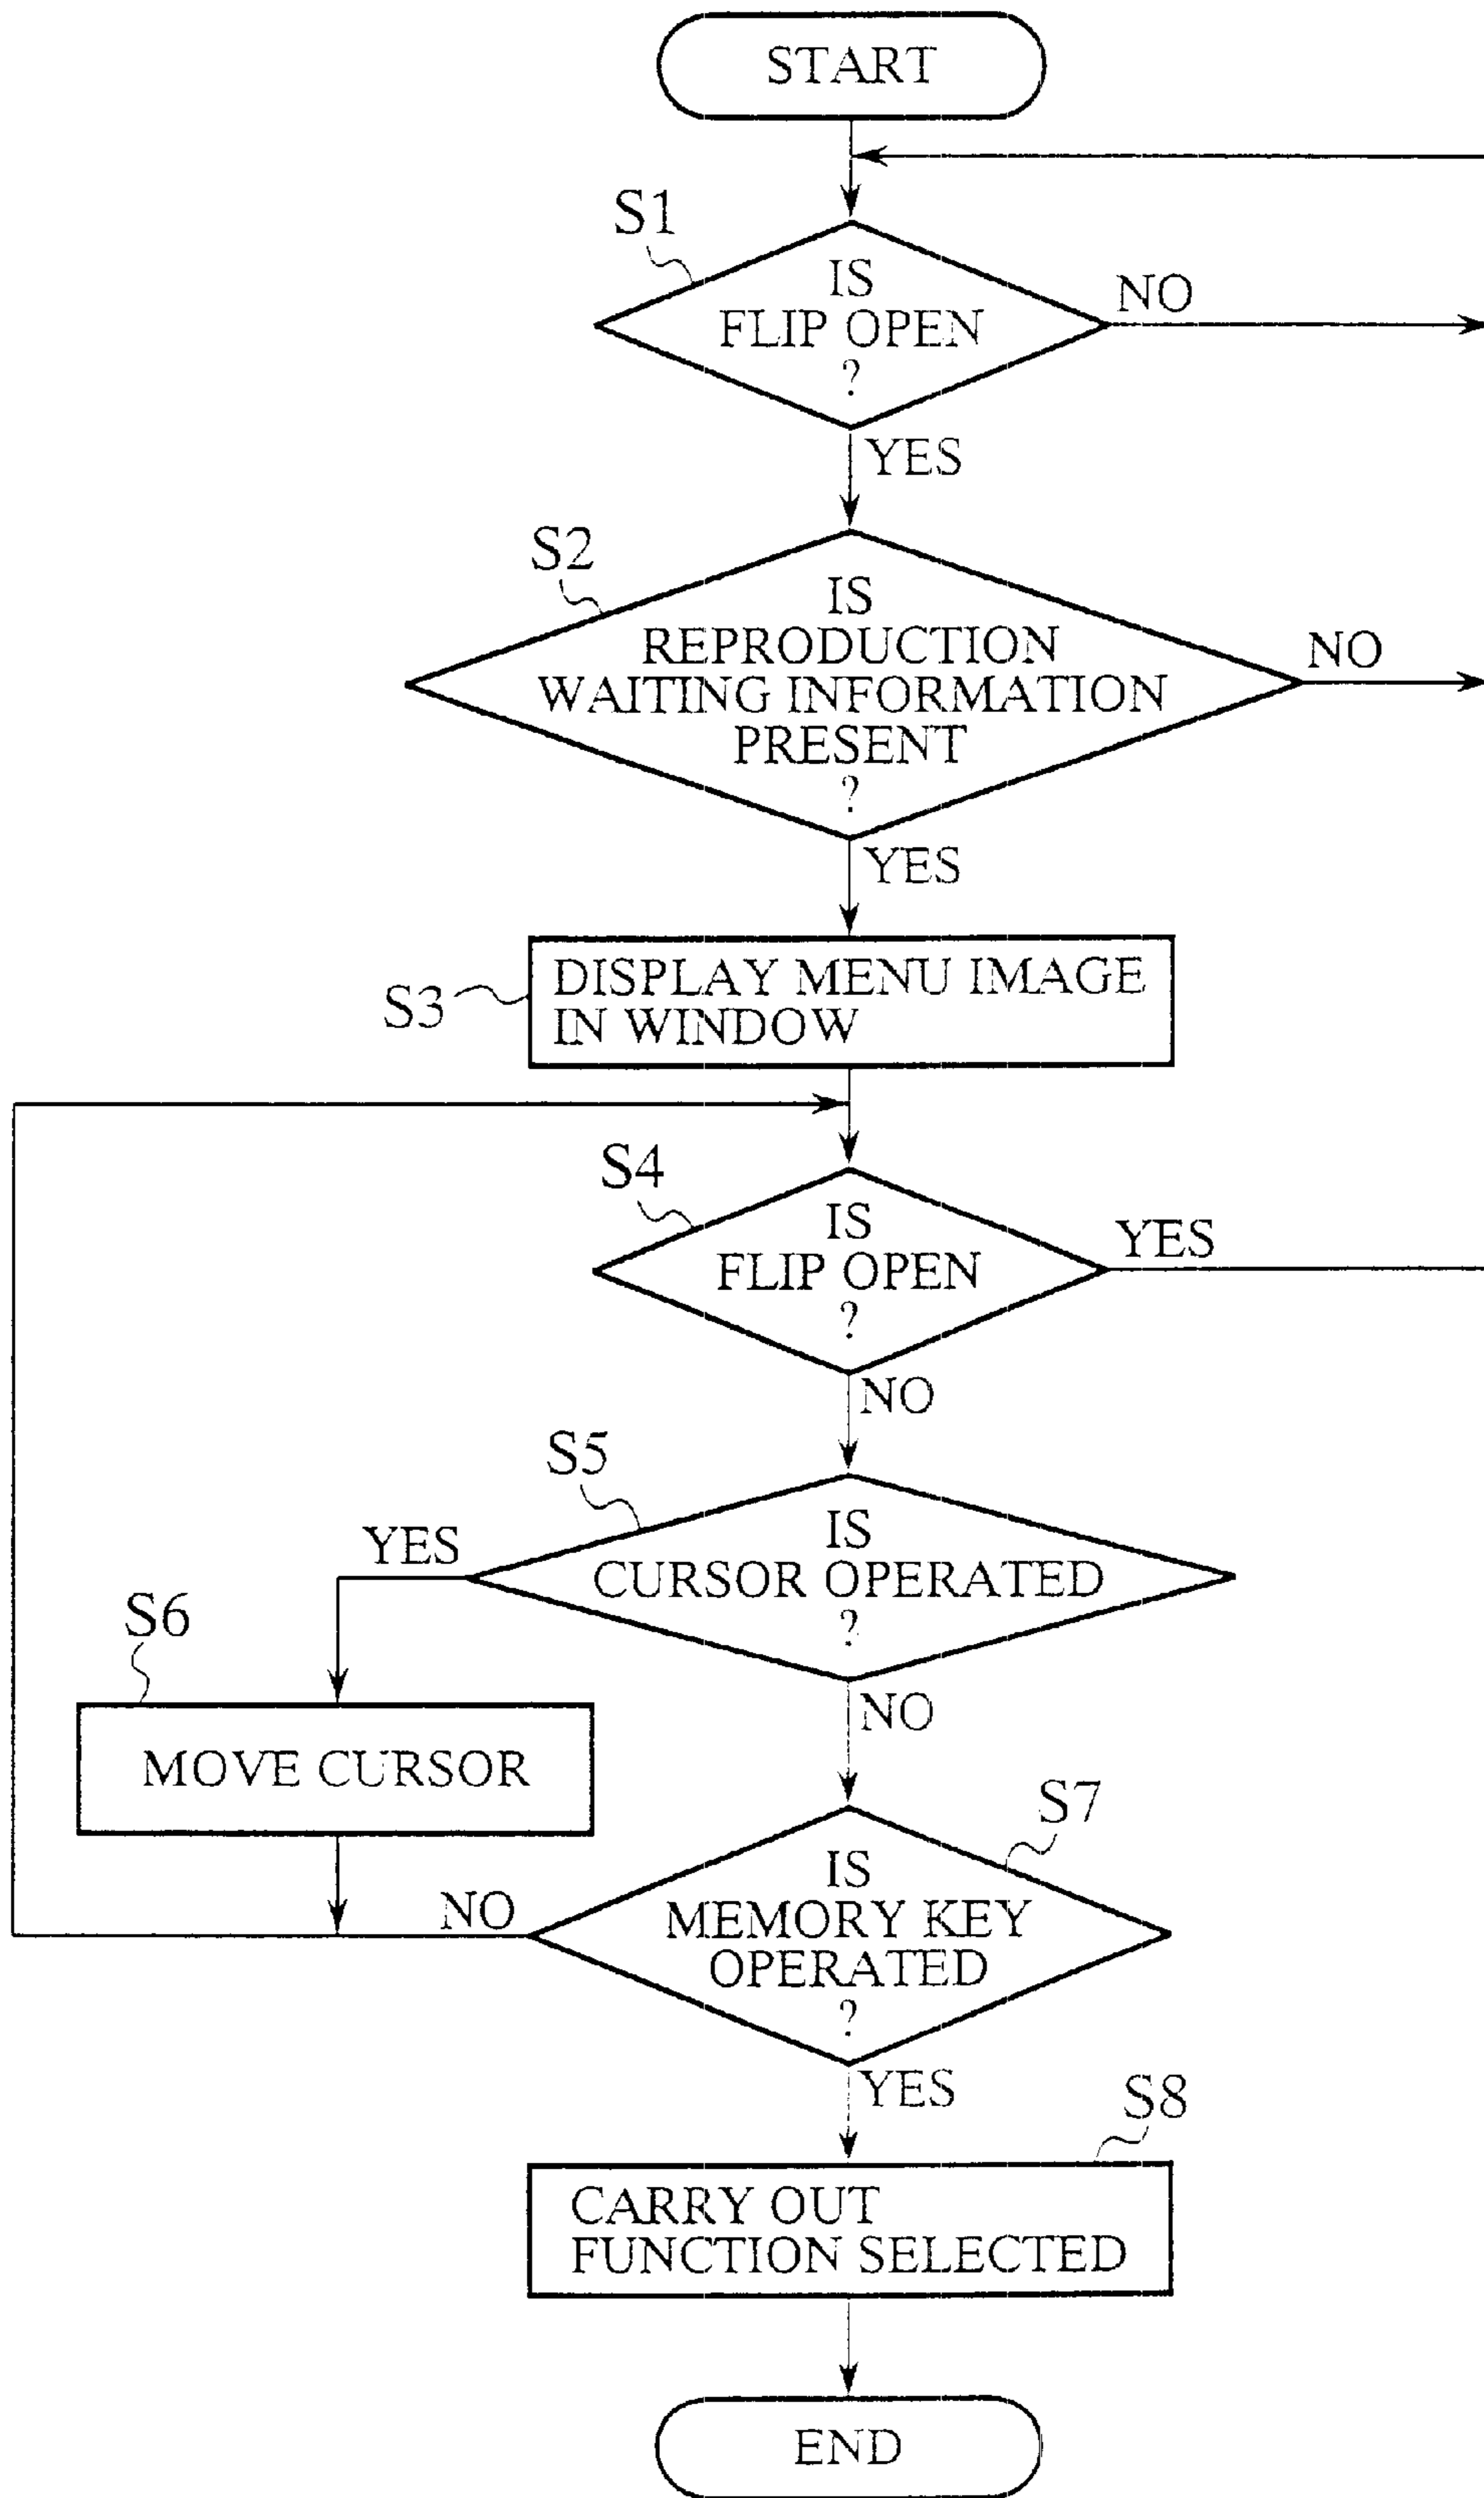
START

S1

IS FLIP OPEN ?

NO

YES

S2

IS REPRODUCTION WAITING INFORMATION PRESENT ?

NO

YES

S3

DISPLAY MENU IMAGE IN WINDOW

S4

IS FLIP OPEN ?

YES

NO

S5

YES

IS CURSOR OPERATED ?

S6

MOVE CURSOR

NO

S7

NO

IS MEMORY KEY OPERATED ?

YES

S8

CARRY OUT FUNCTION SELECTED

END